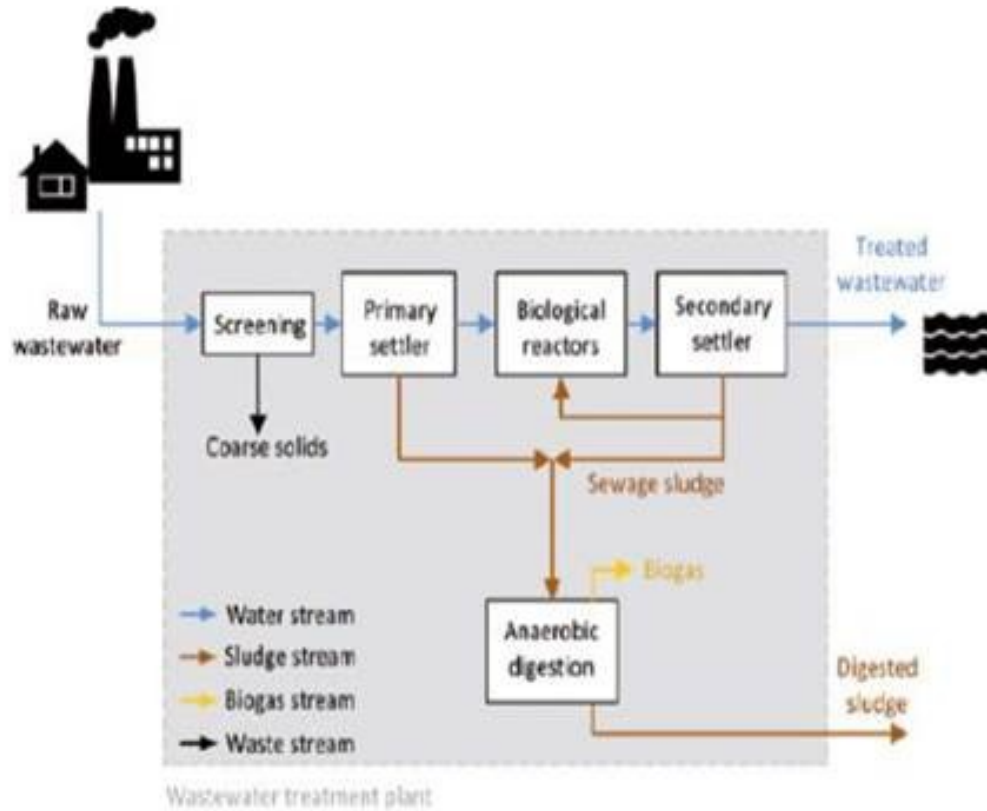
Raw wastewater

Screening

Primary settler

Biological reactors

Secondary settler

Treated wastewater

Coarse solids

Sewage sludge

Biogas

Anaerobic digestion

Digested sludge

Water stream

Sludge stream

Biogas stream

Waste stream

Wastewater treatment plant